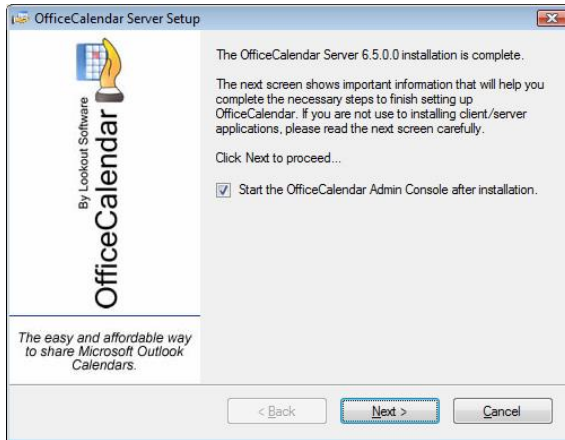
OfficeCalendar Server Setup

By Lookout Software

OfficeCalendar

The easy and affordable way to share Microsoft Outlook Calendars.

The OfficeCalendar Server 6.5.0.0 installation is complete.

The next screen shows important information that will help you complete the necessary steps to finish setting up OfficeCalendar. If you are not use to installing client/server applications, please read the next screen carefully.

Click Next to proceed...

Start the OfficeCalendar Admin Console after installation.

< Back

Next >

Cancel